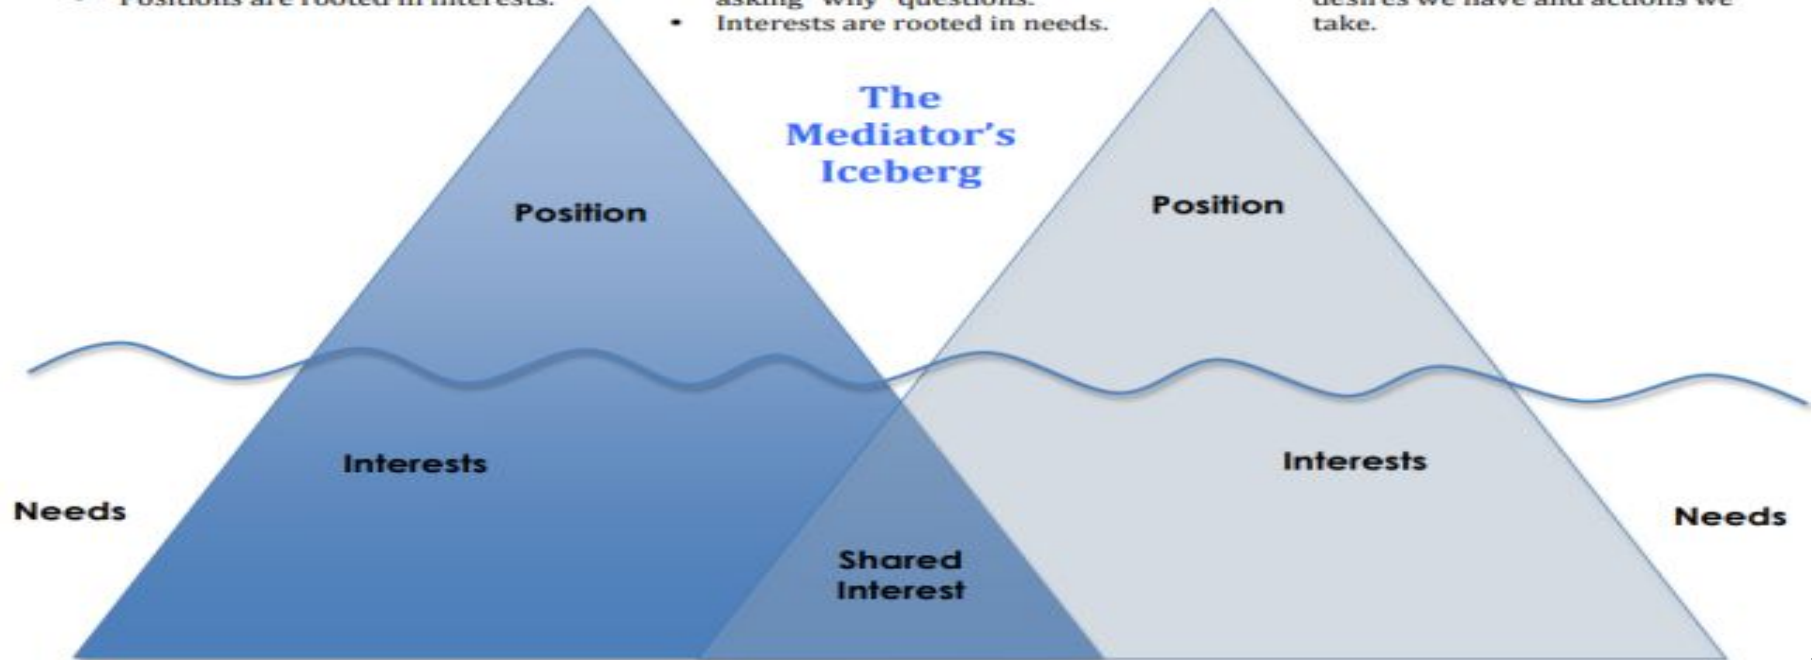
• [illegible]ositions are rooted in interests.

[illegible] "why" questions.
• Interests are rooted in needs.

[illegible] desires we have and actions we take.

The Mediator's Iceberg

Position

Position

Interests

Interests

Needs

Needs

Shared Interest